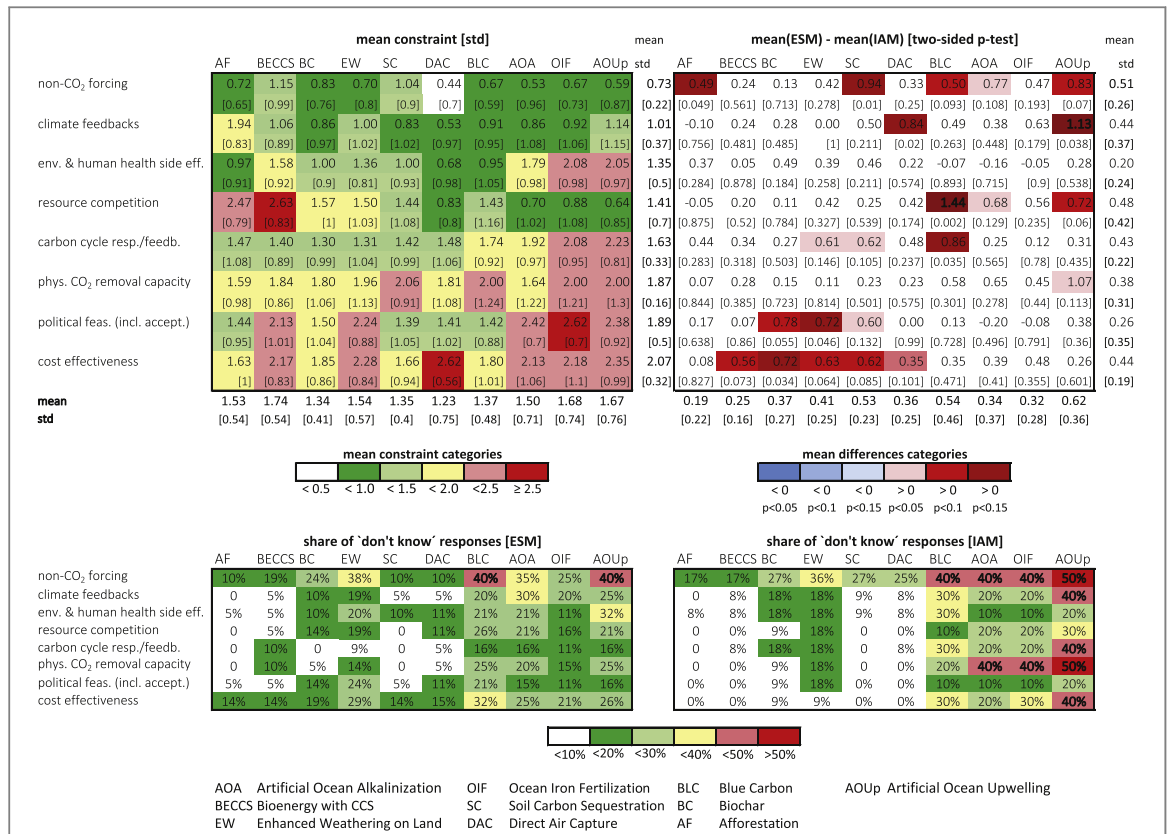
mean constraint [std]

| | AF | BECCS | BC | EW | SC | DAC | BLC | AOA | OIF | AOUp | mean std |
|---|---|---|---|---|---|---|---|---|---|---|---|
| non-CO$_2$ forcing | 0.72 [0.65] | 1.15 [0.99] | 0.83 [0.76] | 0.70 [0.8] | 1.04 [0.9] | 0.44 [0.7] | 0.67 [0.59] | 0.53 [0.96] | 0.67 [0.73] | 0.59 [0.87] | 0.73 [0.22] |
| climate feedbacks | 1.94 [0.83] | 1.06 [0.89] | 0.86 [0.97] | 1.00 [1.02] | 0.83 [1.02] | 0.53 [0.97] | 0.91 [0.95] | 0.86 [1.08] | 0.92 [1.06] | 1.14 [1.15] | 1.01 [0.37] |
| env. & human health side eff. | 0.97 [0.91] | 1.58 [0.92] | 1.00 [0.9] | 1.36 [0.81] | 1.00 [0.93] | 0.68 [0.98] | 0.95 [1.05] | 1.79 [0.98] | 2.08 [0.98] | 2.05 [0.97] | 1.35 [0.5] |
| resource competition | 2.47 [0.79] | 2.63 [0.83] | 1.57 [1] | 1.50 [1.03] | 1.44 [1.08] | 0.83 [0.8] | 1.43 [1.16] | 0.70 [1.02] | 0.88 [1.08] | 0.64 [0.85] | 1.41 [0.7] |
| carbon cycle resp./feedb. | 1.47 [1.08] | 1.40 [0.89] | 1.30 [0.99] | 1.31 [1.04] | 1.42 [0.99] | 1.48 [1.06] | 1.74 [0.92] | 1.92 [0.97] | 2.08 [0.95] | 2.23 [0.81] | 1.63 [0.33] |
| phys. CO$_2$ removal capacity | 1.59 [0.98] | 1.84 [0.86] | 1.80 [1.06] | 1.96 [1.13] | 2.06 [0.91] | 1.81 [1.08] | 2.00 [1.24] | 1.64 [1.22] | 2.00 [1.21] | 2.00 [1.3] | 1.87 [0.16] |
| political feas. (incl. accept.) | 1.44 [0.95] | 2.13 [1.01] | 1.50 [1.04] | 2.24 [0.88] | 1.39 [1.05] | 1.41 [1.02] | 1.42 [0.88] | 2.42 [0.7] | 2.62 [0.7] | 2.38 [0.92] | 1.89 [0.5] |
| cost effectiveness | 1.63 [1] | 2.17 [0.83] | 1.85 [0.86] | 2.28 [0.84] | 1.66 [0.94] | 2.62 [0.56] | 1.80 [1.01] | 2.13 [1.06] | 2.18 [1.1] | 2.35 [0.99] | 2.07 [0.32] |
| mean std | 1.53 [0.54] | 1.74 [0.54] | 1.34 [0.41] | 1.54 [0.57] | 1.35 [0.4] | 1.23 [0.75] | 1.37 [0.48] | 1.50 [0.71] | 1.68 [0.74] | 1.67 [0.76] | |

mean(ESM) - mean(IAM) [two-sided p-test]

| | AF | BECCS | BC | EW | SC | DAC | BLC | AOA | OIF | AOUp | mean std |
|---|---|---|---|---|---|---|---|---|---|---|---|
| non-CO$_2$ forcing | 0.49 [0.049] | 0.24 [0.561] | 0.13 [0.713] | 0.42 [0.278] | 0.94 [0.01] | 0.33 [0.25] | 0.50 [0.093] | 0.77 [0.108] | 0.47 [0.193] | 0.83 [0.07] | 0.51 [0.26] |
| climate feedbacks | -0.10 [0.756] | 0.24 [0.481] | 0.28 [0.485] | 0.00 [1] | 0.50 [0.211] | 0.84 [0.02] | 0.49 [0.263] | 0.38 [0.448] | 0.63 [0.179] | 1.13 [0.038] | 0.44 [0.37] |
| env. & human health side eff. | 0.37 [0.284] | 0.05 [0.878] | 0.49 [0.184] | 0.39 [0.258] | 0.46 [0.211] | 0.22 [0.574] | -0.07 [0.893] | -0.16 [0.715] | -0.05 [0.9] | 0.28 [0.538] | 0.20 [0.24] |
| resource competition | -0.05 [0.875] | 0.20 [0.52] | 0.11 [0.784] | 0.42 [0.327] | 0.25 [0.539] | 0.42 [0.174] | 1.44 [0.002] | 0.68 [0.129] | 0.56 [0.235] | 0.72 [0.06] | 0.48 [0.42] |
| carbon cycle resp./feedb. | 0.44 [0.283] | 0.34 [0.318] | 0.27 [0.503] | 0.61 [0.146] | 0.62 [0.105] | 0.48 [0.237] | 0.86 [0.035] | 0.25 [0.565] | 0.12 [0.78] | 0.31 [0.435] | 0.43 [0.22] |
| phys. CO$_2$ removal capacity | 0.07 [0.844] | 0.28 [0.385] | 0.15 [0.723] | 0.11 [0.814] | 0.23 [0.501] | 0.23 [0.575] | 0.58 [0.301] | 0.65 [0.278] | 0.45 [0.44] | 1.07 [0.113] | 0.38 [0.31] |
| political feas. (incl. accept.) | 0.17 [0.638] | 0.07 [0.86] | 0.78 [0.055] | 0.72 [0.046] | 0.60 [0.132] | 0.00 [0.99] | 0.18 [0.728] | -0.20 [0.496] | -0.08 [0.791] | 0.38 [0.36] | 0.26 [0.35] |
| cost effectiveness | 0.08 [0.827] | 0.56 [0.073] | 0.72 [0.034] | 0.63 [0.064] | 0.62 [0.085] | 0.35 [0.101] | 0.35 [0.471] | 0.39 [0.41] | 0.48 [0.355] | 0.26 [0.601] | 0.44 [0.19] |
| mean std | 0.19 [0.22] | 0.25 [0.16] | 0.37 [0.27] | 0.41 [0.25] | 0.53 [0.23] | 0.36 [0.25] | 0.54 [0.46] | 0.34 [0.37] | 0.32 [0.28] | 0.62 [0.36] | |

mean constraint categories
< 0.5 | < 1.0 | < 1.5 | < 2.0 | <2.5 | ≥ 2.5

mean differences categories
< 0 p<0.05 | < 0 p<0.1 | < 0 p<0.15 | > 0 p<0.05 | > 0 p<0.1 | > 0 p<0.15

share of `don´t know´ responses [ESM]

| | AF | BECCS | BC | EW | SC | DAC | BLC | AOA | OIF | AOUp |
|---|---|---|---|---|---|---|---|---|---|---|
| non-CO$_2$ forcing | 10% | 19% | 24% | 38% | 10% | 10% | 40% | 35% | 25% | 40% |
| climate feedbacks | 0 | 5% | 10% | 19% | 5% | 5% | 20% | 30% | 20% | 25% |
| env. & human health side eff. | 5% | 5% | 10% | 20% | 10% | 11% | 21% | 21% | 11% | 32% |
| resource competition | 0 | 5% | 14% | 19% | 0 | 11% | 26% | 21% | 16% | 21% |
| carbon cycle resp./feedb. | 0 | 10% | 0 | 9% | 0 | 5% | 16% | 16% | 11% | 16% |
| phys. CO$_2$ removal capacity | 0 | 10% | 5% | 14% | 0 | 5% | 25% | 20% | 15% | 25% |
| political feas. (incl. accept.) | 5% | 5% | 14% | 24% | 5% | 11% | 21% | 15% | 11% | 16% |
| cost effectiveness | 14% | 14% | 19% | 29% | 14% | 15% | 32% | 25% | 21% | 26% |

share of `don´t know´ responses [IAM]

| | AF | BECCS | BC | EW | SC | DAC | BLC | AOA | OIF | AOUp |
|---|---|---|---|---|---|---|---|---|---|---|
| non-CO$_2$ forcing | 17% | 17% | 27% | 36% | 27% | 25% | 40% | 40% | 40% | 50% |
| climate feedbacks | 0 | 8% | 18% | 18% | 9% | 8% | 30% | 20% | 20% | 40% |
| env. & human health side eff. | 8% | 8% | 18% | 18% | 9% | 8% | 30% | 10% | 10% | 20% |
| resource competition | 0 | 0% | 9% | 18% | 0 | 0% | 10% | 20% | 20% | 30% |
| carbon cycle resp./feedb. | 0 | 8% | 18% | 18% | 0 | 8% | 30% | 20% | 20% | 40% |
| phys. CO$_2$ removal capacity | 0 | 0% | 9% | 18% | 0 | 0% | 20% | 40% | 40% | 50% |
| political feas. (incl. accept.) | 0% | 0% | 9% | 18% | 0% | 0% | 10% | 10% | 10% | 20% |
| cost effectiveness | 0% | 0% | 9% | 9% | 0% | 0% | 30% | 20% | 30% | 40% |

<10% | <20% | <30% | <40% | <50% | >50%

AOA Artificial Ocean Alkalinization   OIF Ocean Iron Fertilization   BLC Blue Carbon   AOUp Artificial Ocean Upwelling
BECCS Bioenergy with CCS   SC Soil Carbon Sequestration   BC Biochar
EW Enhanced Weathering on Land   DAC Direct Air Capture   AF Afforestation